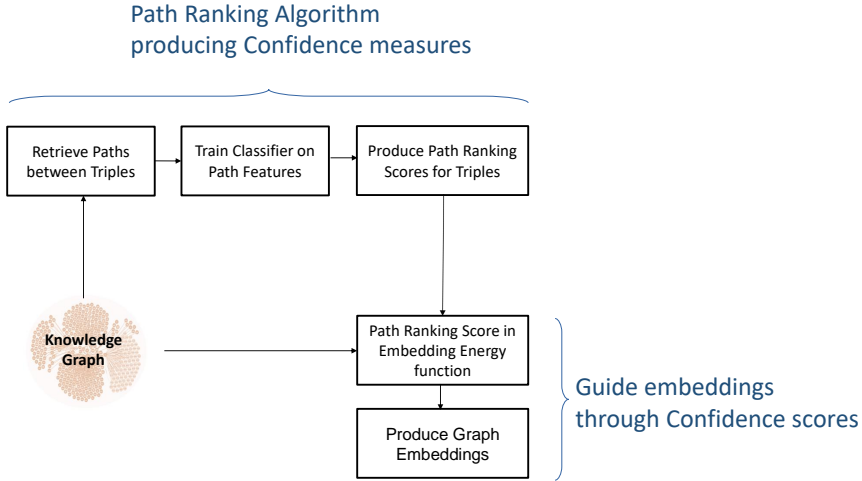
Path Ranking Algorithm
producing Confidence measures

Retrieve Paths between Triples

Train Classifier on Path Features

Produce Path Ranking Scores for Triples

Knowledge Graph

Path Ranking Score in Embedding Energy function

Produce Graph Embeddings

Guide embeddings
through Confidence scores